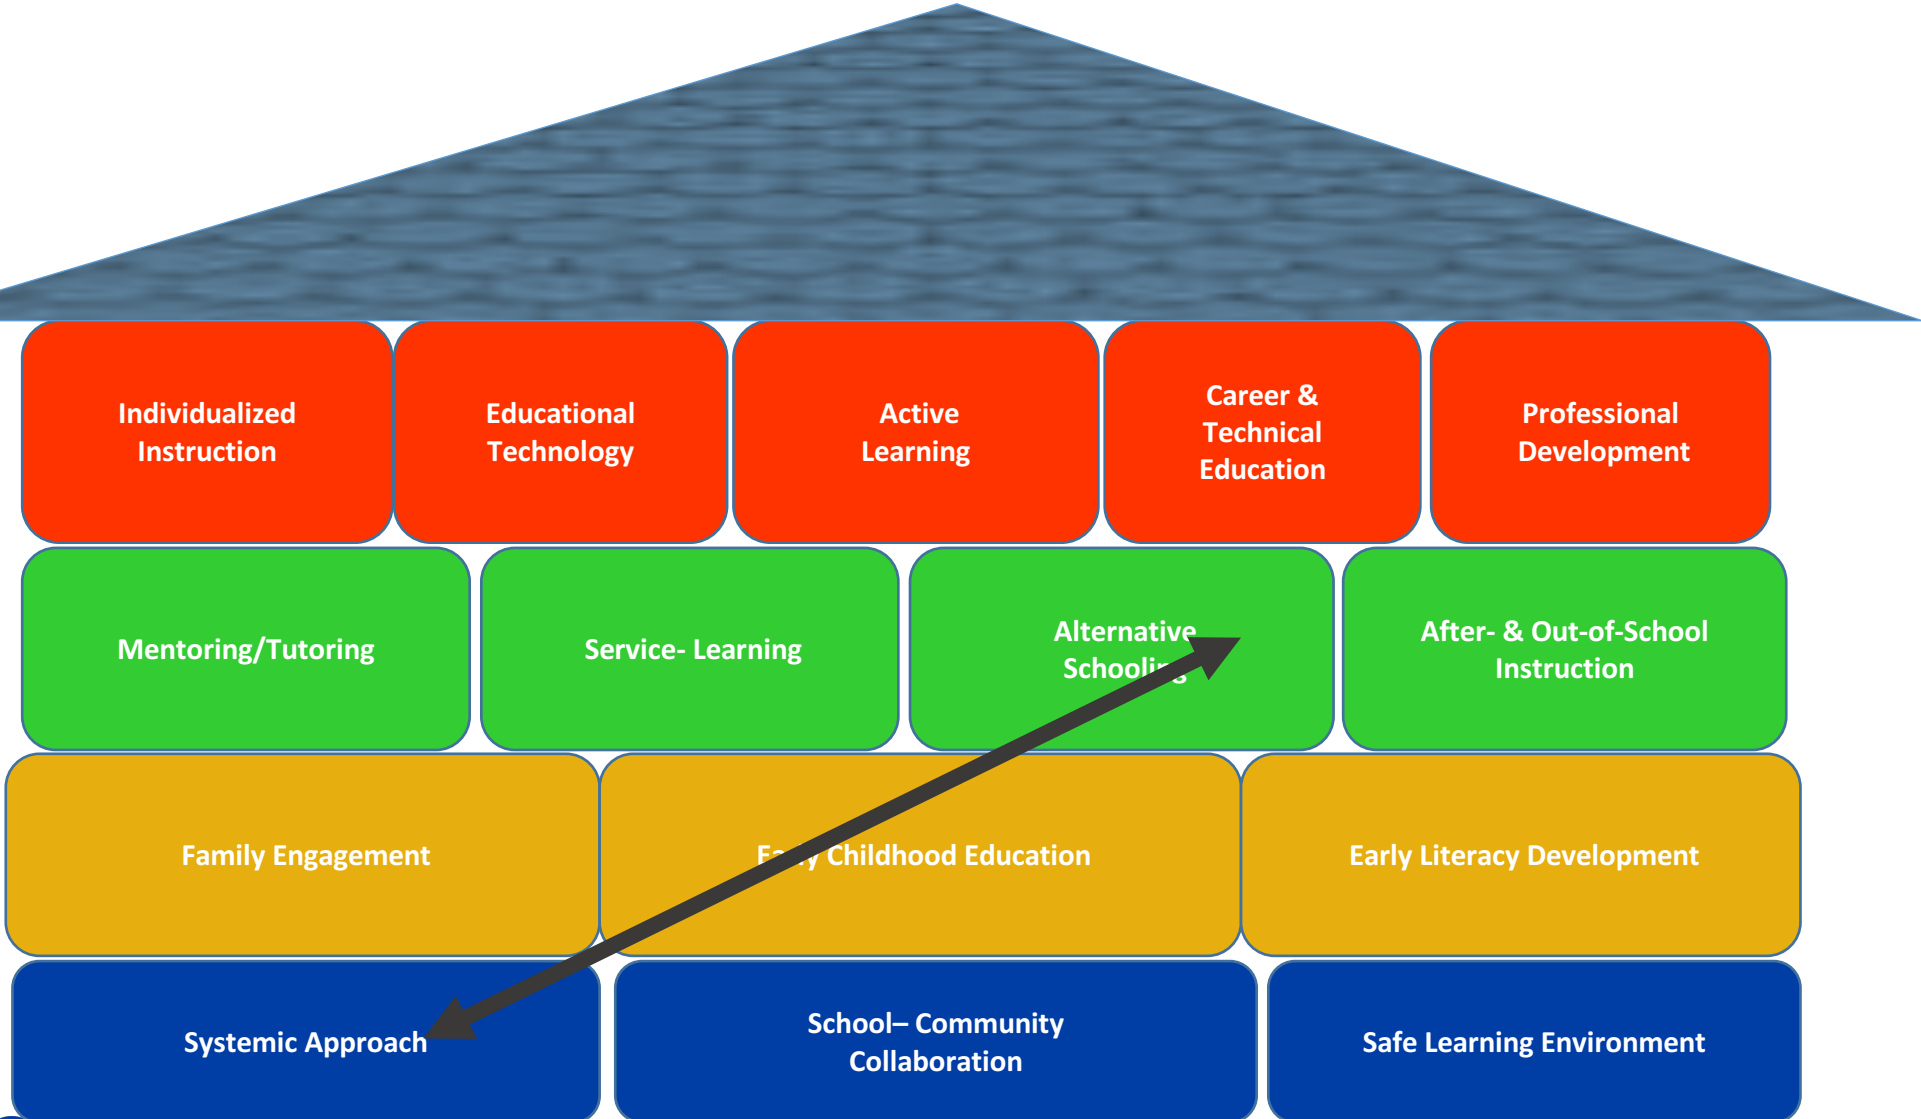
Individualized Instruction

Educational Technology

Active Learning

Career & Technical Education

Professional Development

Mentoring/Tutoring

Service- Learning

Alternative Schooli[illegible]

After- & Out-of-School Instruction

Family Engagement

Ea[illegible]y Childhood Education

Early Literacy Development

Systemic Approach

School– Community Collaboration

Safe Learning Environment